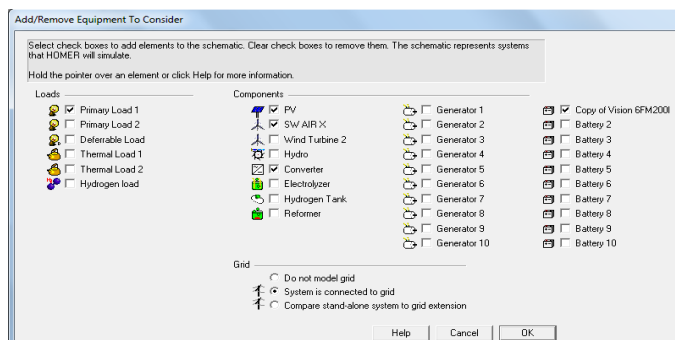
Add/Remove Equipment To Consider

Select check boxes to add elements to the schematic. Clear check boxes to remove them. The schematic represents systems that HOMER will simulate.

Hold the pointer over an element or click Help for more information.

Loads
☑ Primary Load 1
☐ Primary Load 2
☐ Deferrable Load
☐ Thermal Load 1
☐ Thermal Load 2
☐ Hydrogen load

Components
☑ PV
☑ SW AIR X
☐ Wind Turbine 2
☐ Hydro
☑ Converter
☐ Electrolyzer
☐ Hydrogen Tank
☐ Reformer

☐ Generator 1
☐ Generator 2
☐ Generator 3
☐ Generator 4
☐ Generator 5
☐ Generator 6
☐ Generator 7
☐ Generator 8
☐ Generator 9
☐ Generator 10

☑ Copy of Vision 6FM200I
☐ Battery 2
☐ Battery 3
☐ Battery 4
☐ Battery 5
☐ Battery 6
☐ Battery 7
☐ Battery 8
☐ Battery 9
☐ Battery 10

Grid
○ Do not model grid
● System is connected to grid
○ Compare stand-alone system to grid extension

Help Cancel OK